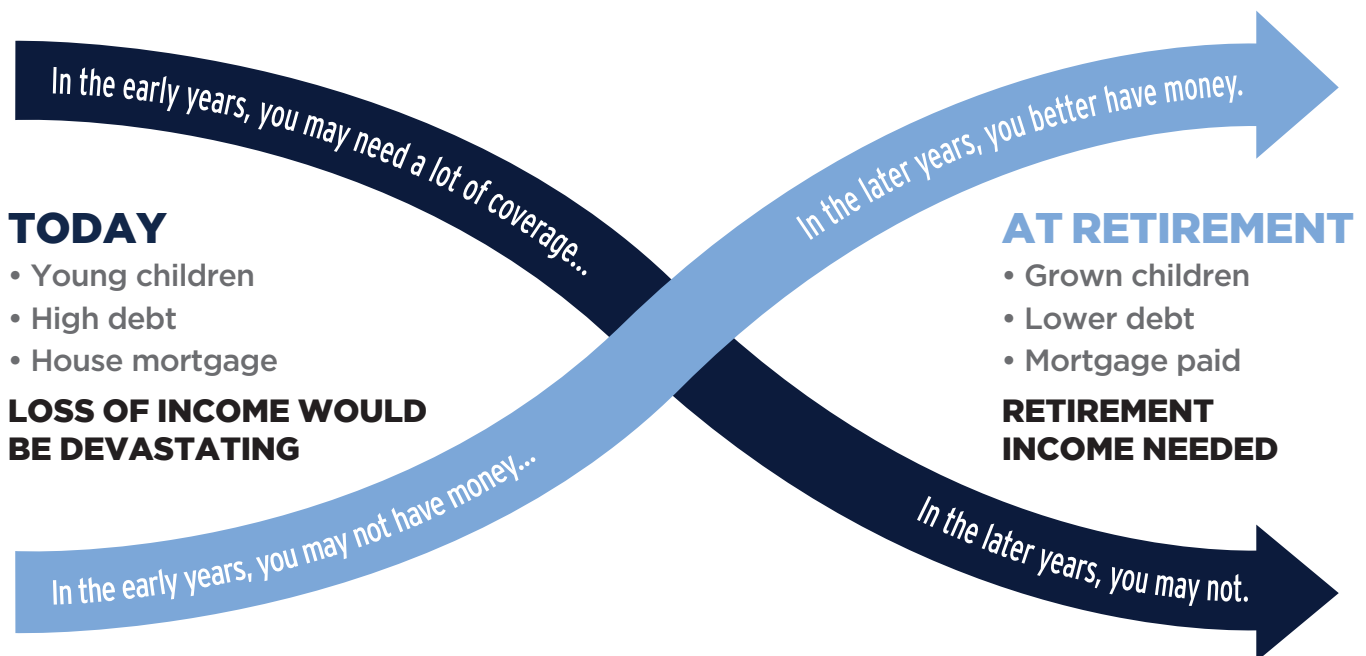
In the early years, you may need a lot of coverage...

In the later years, you better have money.

TODAY
• Young children
• High debt
• House mortgage
LOSS OF INCOME WOULD BE DEVASTATING

AT RETIREMENT
• Grown children
• Lower debt
• Mortgage paid
RETIREMENT INCOME NEEDED

In the early years, you may not have money...

In the later years, you may not.